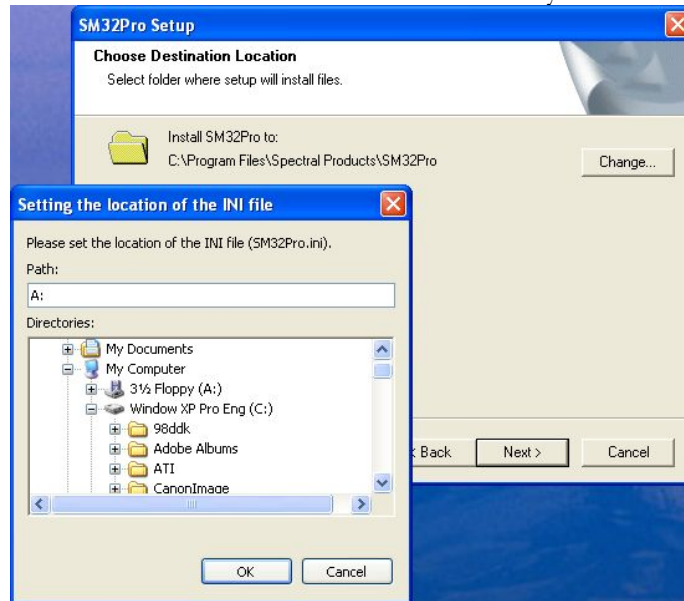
SM32Pro Setup

Choose Destination Location

Select folder where setup will install files.

Install SM32Pro to:
C:\Program Files\Spectral Products\SM32Pro

Change...

Setting the location of the INI file

Please set the location of the INI file (SM32Pro.ini).

Path:

A:

Directories:

My Documents
My Computer
3½ Floppy (A:)
Window XP Pro Eng (C:)
98ddk
Adobe Albums
ATI
CanonImage

OK

Cancel

< Back

Next >

Cancel